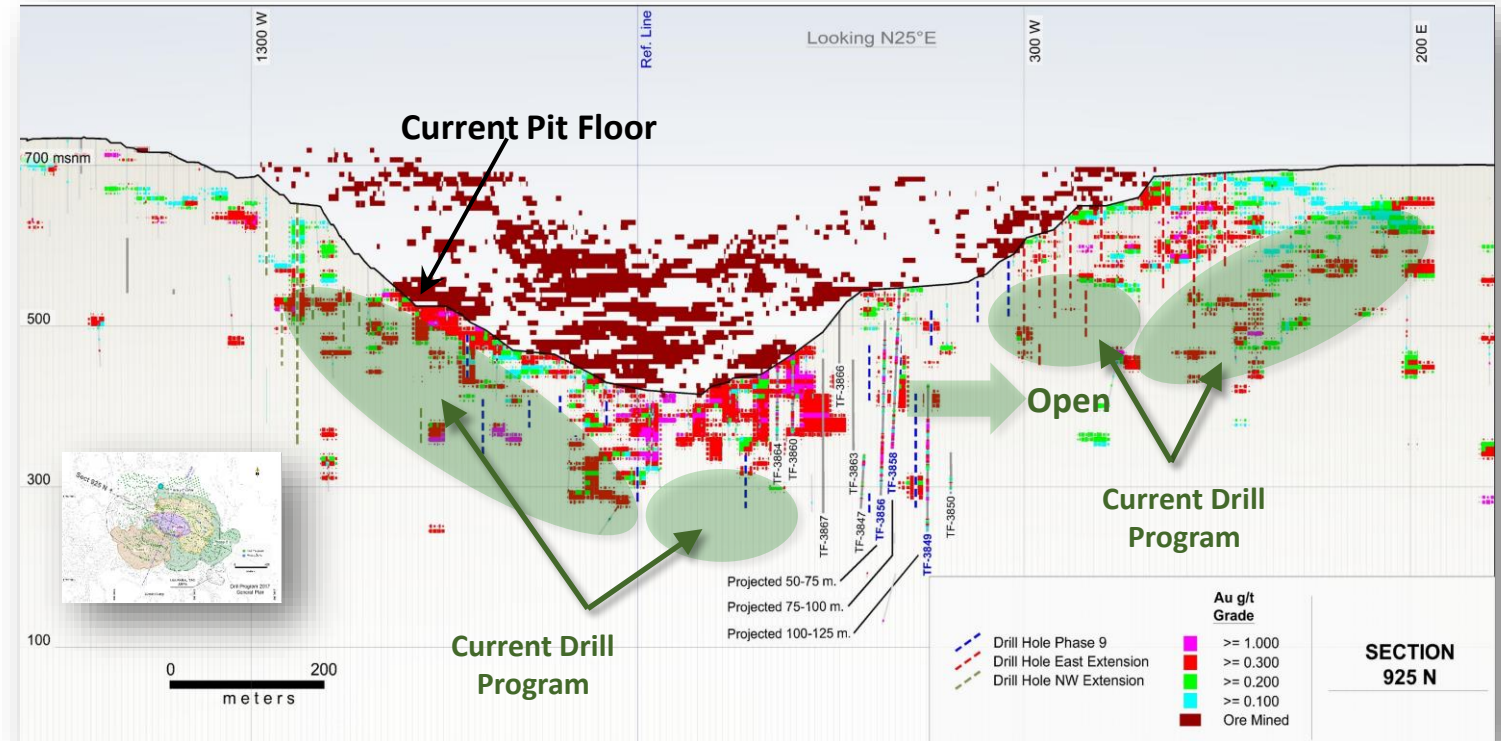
1300 W

Ref. Line

Looking N25°E

300 W

200 E

Current Pit Floor

700 msnm

500

300

100

Open

TF-3866
TF-3864
TF-3860
TF-3863
TF-3858
TF-3867
TF-3847
TF-3856
TF-3849
TF-3850

Projected 50-75 m.
Projected 75-100 m.
Projected 100-125 m.

Current Drill Program

Current Drill Program

Sect 925 N

Drill Program 2017
General Plan

0 200
meters

Drill Hole Phase 9
Drill Hole East Extension
Drill Hole NW Extension

Au g/t
Grade
>= 1.000
>= 0.300
>= 0.200
>= 0.100
Ore Mined

SECTION
925 N